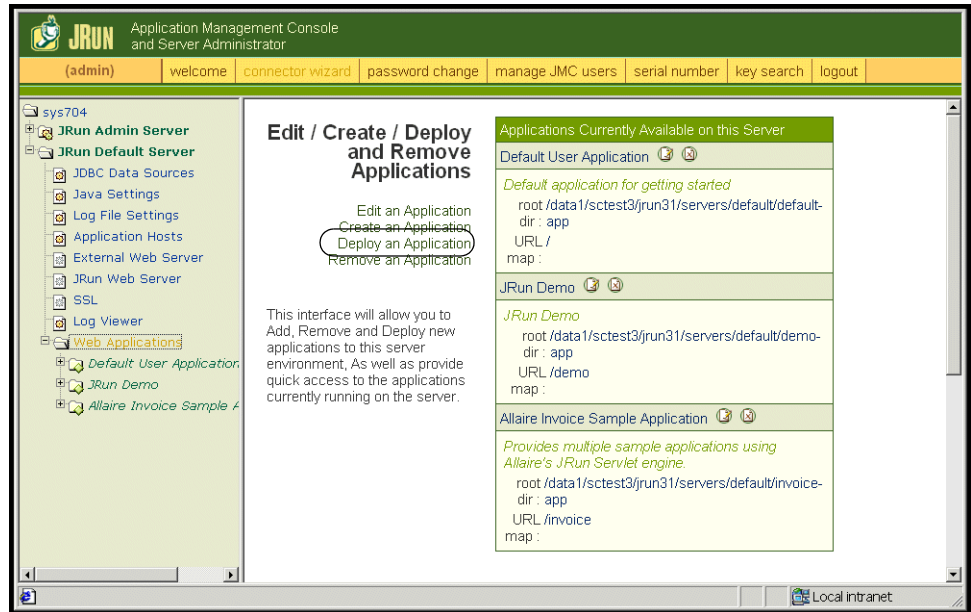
JRUN Application Management Console and Server Administrator

(admin) | welcome | connector wizard | password change | manage JMC users | serial number | key search | logout

sys704
JRun Admin Server
JRun Default Server
JDBC Data Sources
Java Settings
Log File Settings
Application Hosts
External Web Server
JRun Web Server
SSL
Log Viewer
Web Applications
Default User Application
JRun Demo
Allaire Invoice Sample A

Edit / Create / Deploy and Remove Applications

Edit an Application
Create an Application
Deploy an Application
Remove an Application

This interface will allow you to Add, Remove and Deploy new applications to this server environment, As well as provide quick access to the applications currently running on the server.

Applications Currently Available on this Server

Default User Application
Default application for getting started
root /data1/sctest3/jrun31/servers/default/default-
dir : app
URL /
map :

JRun Demo
JRun Demo
root /data1/sctest3/jrun31/servers/default/demo-
dir : app
URL /demo
map :

Allaire Invoice Sample Application
Provides multiple sample applications using Allaire's JRun Servlet engine.
root /data1/sctest3/jrun31/servers/default/invoice-
dir : app
URL /invoice
map :

Local intranet